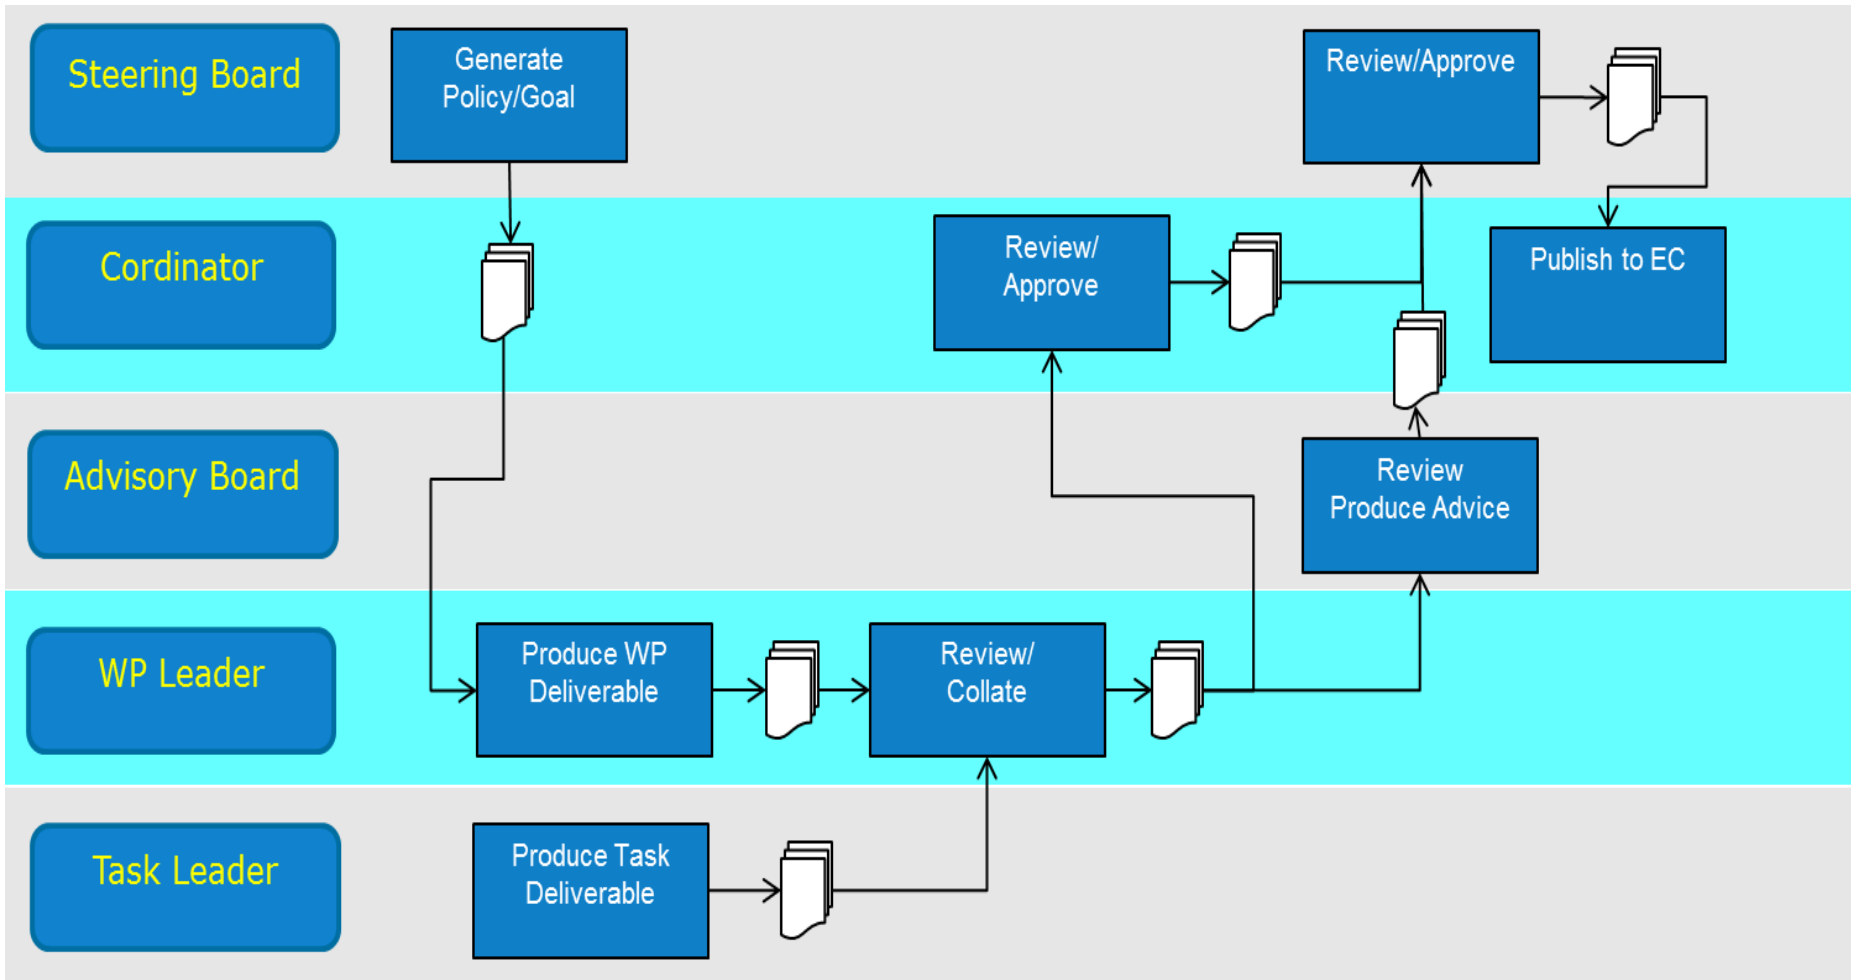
Steering Board

Generate Policy/Goal

Review/Approve

Cordinator

Review/ Approve

Publish to EC

Advisory Board

Review Produce Advice

WP Leader

Produce WP Deliverable

Review/ Collate

Task Leader

Produce Task Deliverable